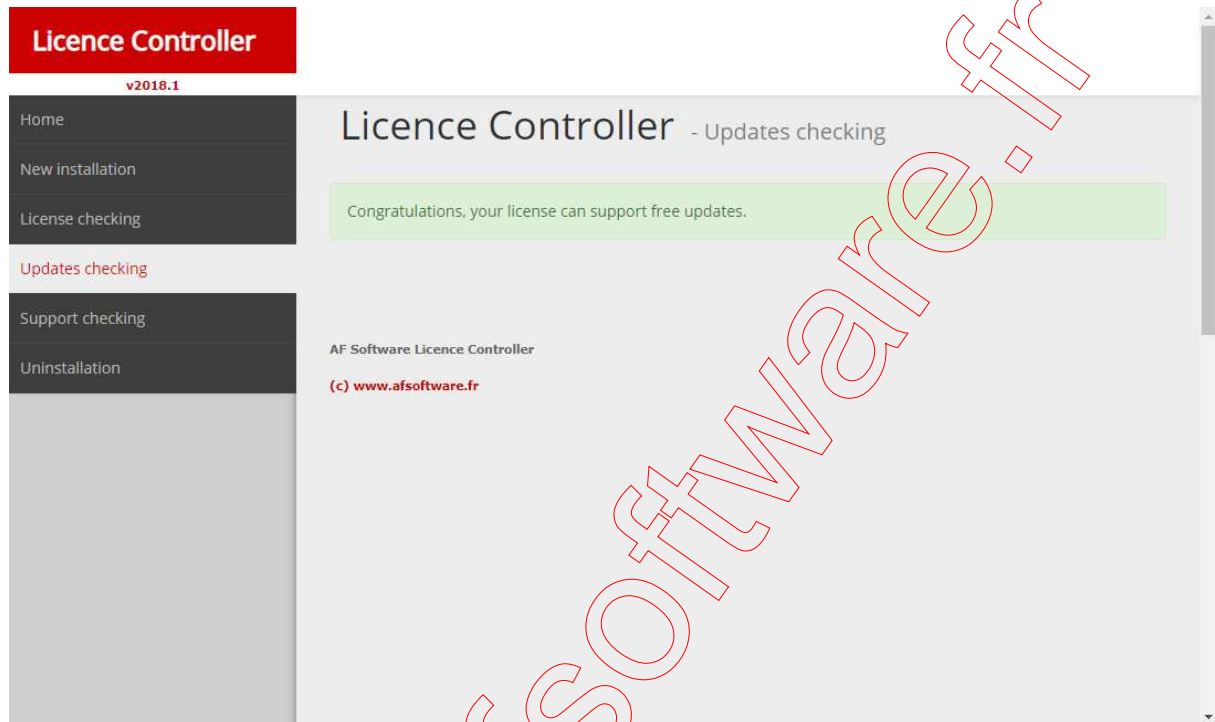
Licence Controller

v2018.1

Home

New installation

License checking

Updates checking

Support checking

Uninstallation

Licence Controller - Updates checking

Congratulations, your license can support free updates.

AF Software Licence Controller

(c) www.afsoftware.fr

software.fr